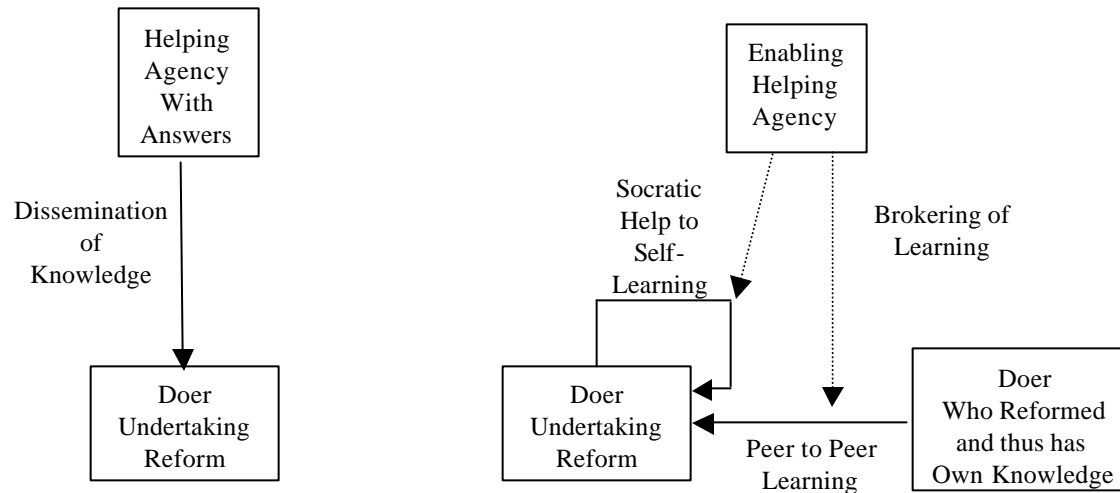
Helping Agency With Answers

Dissemination of Knowledge

Doer Undertaking Reform

Enabling Helping Agency

Socratic Help to Self-Learning

Brokering of Learning

Doer Undertaking Reform

Peer to Peer Learning

Doer Who Reformed and thus has Own Knowledge